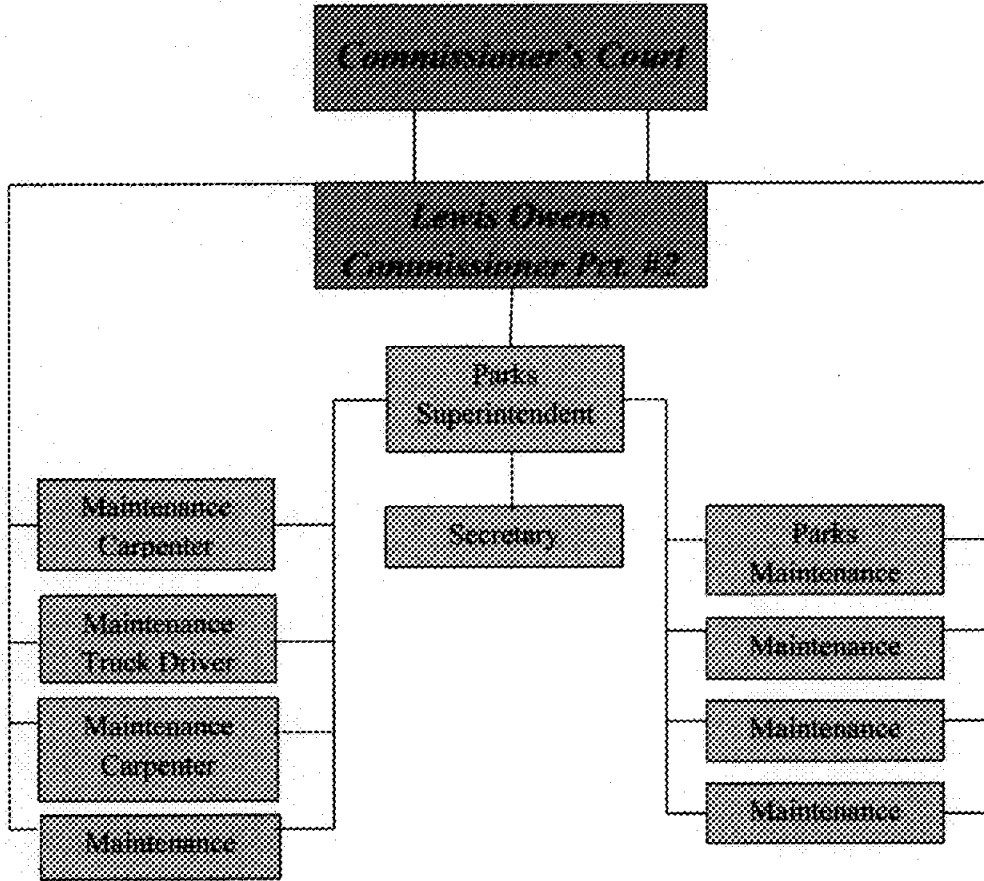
Commissioner's Court

Lewis Owens
Commissioner Pct. #2

Parks Superintendent

Maintenance Carpenter

Secretary

Parks Maintenance

Maintenance Truck Driver

Maintenance

Maintenance Carpenter

Maintenance

Maintenance

Maintenance